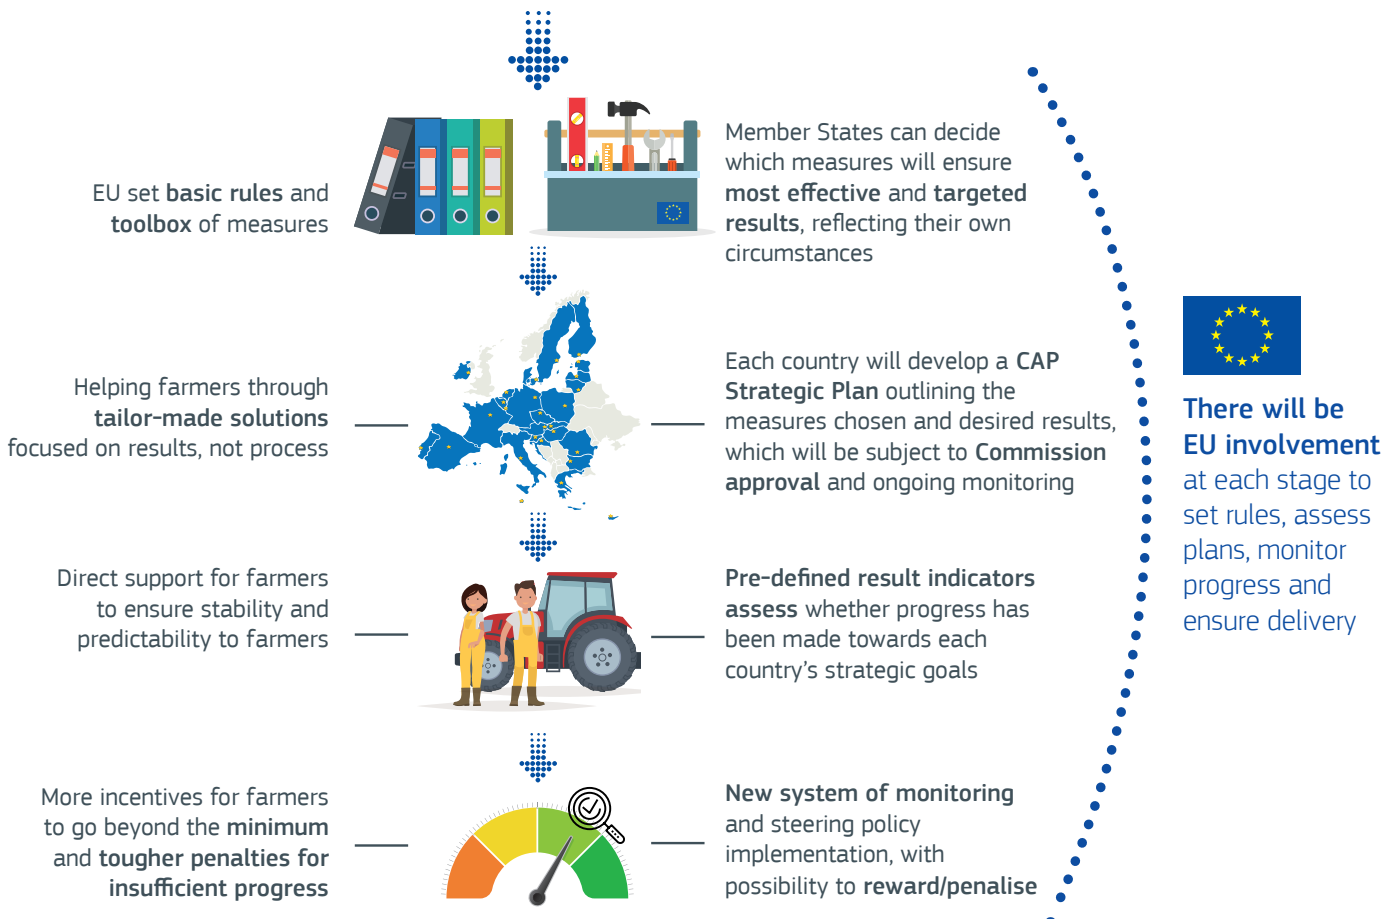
EU set basic rules and toolbox of measures

Member States can decide which measures will ensure most effective and targeted results, reflecting their own circumstances

Helping farmers through tailor-made solutions focused on results, not process

Each country will develop a CAP Strategic Plan outlining the measures chosen and desired results, which will be subject to Commission approval and ongoing monitoring

Direct support for farmers to ensure stability and predictability to farmers

Pre-defined result indicators assess whether progress has been made towards each country's strategic goals

More incentives for farmers to go beyond the minimum and tougher penalties for insufficient progress

New system of monitoring and steering policy implementation, with possibility to reward/penalise

There will be EU involvement at each stage to set rules, assess plans, monitor progress and ensure delivery